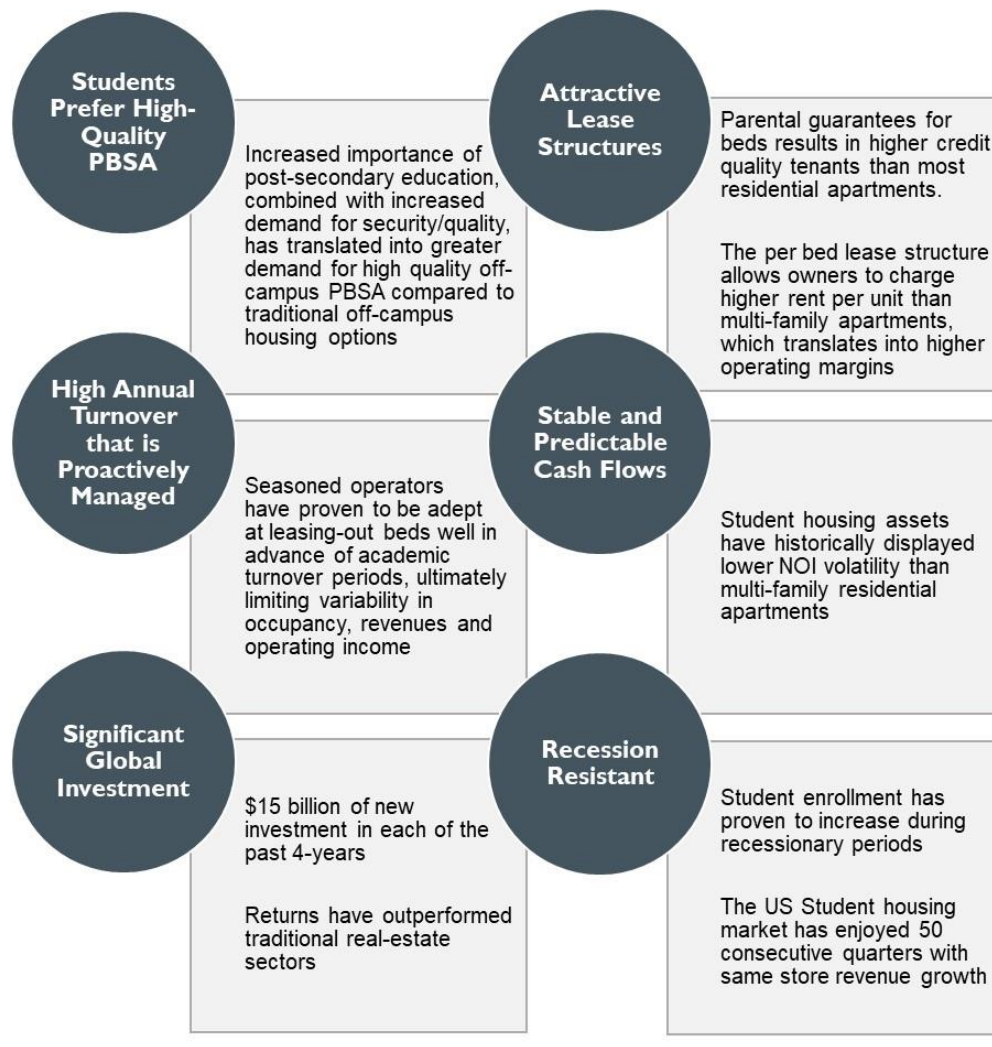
Students Prefer High-Quality PBSA

Increased importance of post-secondary education, combined with increased demand for security/quality, has translated into greater demand for high quality off-campus PBSA compared to traditional off-campus housing options

Attractive Lease Structures

Parental guarantees for beds results in higher credit quality tenants than most residential apartments.

The per bed lease structure allows owners to charge higher rent per unit than multi-family apartments, which translates into higher operating margins

High Annual Turnover that is Proactively Managed

Seasoned operators have proven to be adept at leasing-out beds well in advance of academic turnover periods, ultimately limiting variability in occupancy, revenues and operating income

Stable and Predictable Cash Flows

Student housing assets have historically displayed lower NOI volatility than multi-family residential apartments

Significant Global Investment

$15 billion of new investment in each of the past 4-years

Returns have outperformed traditional real-estate sectors

Recession Resistant

Student enrollment has proven to increase during recessionary periods

The US Student housing market has enjoyed 50 consecutive quarters with same store revenue growth